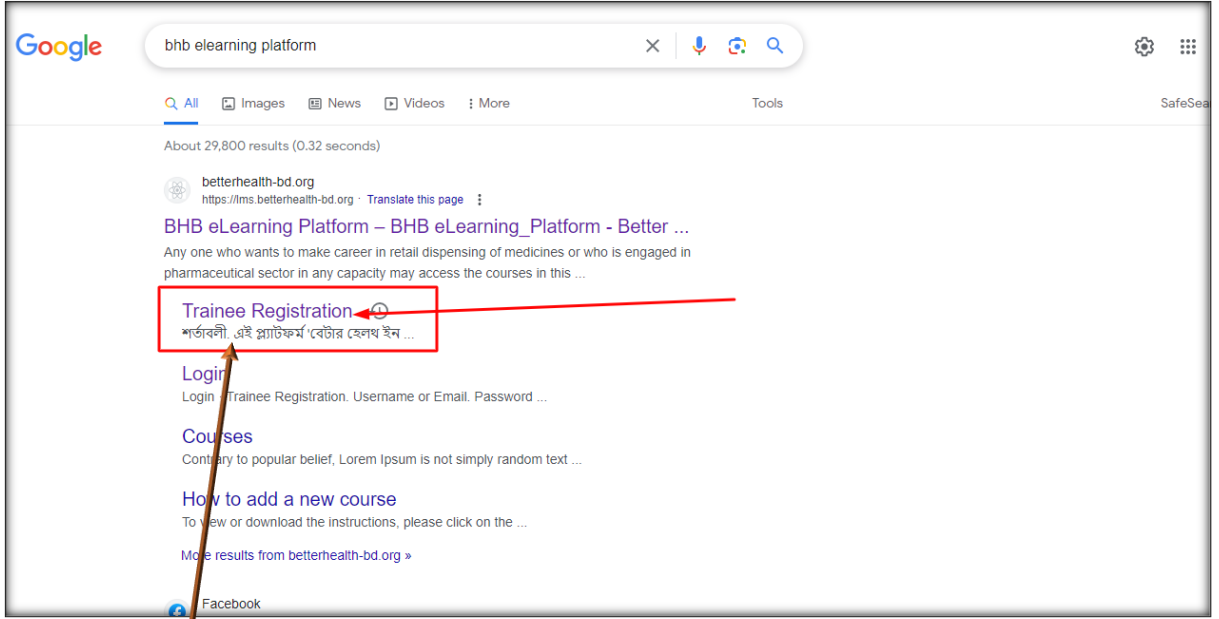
Google

bhb elearning platform

All Images News Videos More Tools SafeSea

About 29,800 results (0.32 seconds)

betterhealth-bd.org
https://lms.betterhealth-bd.org · Translate this page

BHB eLearning Platform – BHB eLearning_Platform - Better ...
Any one who wants to make career in retail dispensing of medicines or who is engaged in pharmaceutical sector in any capacity may access the courses in this ...

Trainee Registration
শর্তাবলী. এই প্ল্যাটফর্ম 'বেটার হেলথ ইন ...

Login
Login · Trainee Registration. Username or Email. Password ...

Courses
Contrary to popular belief, Lorem Ipsum is not simply random text ...

How to add a new course
To view or download the instructions, please click on the ...

More results from betterhealth-bd.org »

Facebook